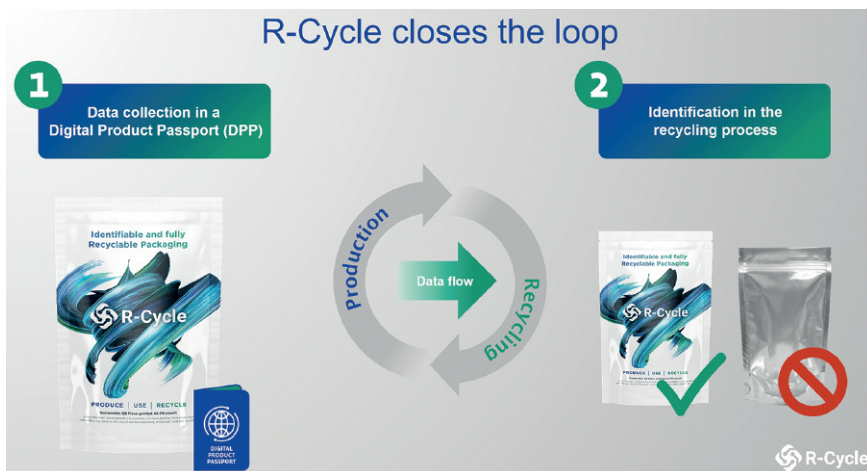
R-Cycle closes the loop

1

Data collection in a Digital Product Passport (DPP)

2

Identification in the recycling process

Identifiable and fully Recyclable Packaging

R-Cycle

PRODUCE | USE | RECYCLE

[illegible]

DIGITAL PRODUCT PASSPORT

Production

Data flow

Recycling

Identifiable and fully Recyclable Packaging

R-Cycle

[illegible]

R-Cycle